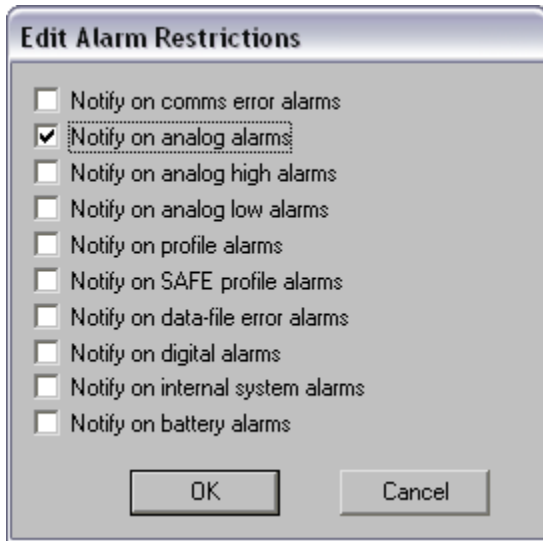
Edit Alarm Restrictions

☐ Notify on comms error alarms
☑ Notify on analog alarms
☐ Notify on analog high alarms
☐ Notify on analog low alarms
☐ Notify on profile alarms
☐ Notify on SAFE profile alarms
☐ Notify on data-file error alarms
☐ Notify on digital alarms
☐ Notify on internal system alarms
☐ Notify on battery alarms

OK

Cancel